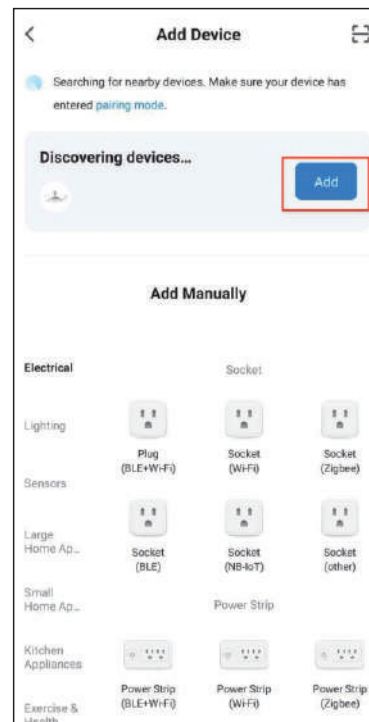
<

Add Device

Searching for nearby devices. Make sure your device has entered pairing mode.

Discovering devices...

Add

Add Manually

Electrical

Lighting

Sensors

Large Home Ap...

Small Home Ap...

Kitchen Appliances

Exercise & Health

Socket

Plug (BLE+Wi-Fi)

Socket (Wi-Fi)

Socket (Zigbee)

Socket (BLE)

Socket (NB-IoT)

Socket (other)

Power Strip

Power Strip (BLE+Wi-Fi)

Power Strip (Wi-Fi)

Power Strip (Zigbee)